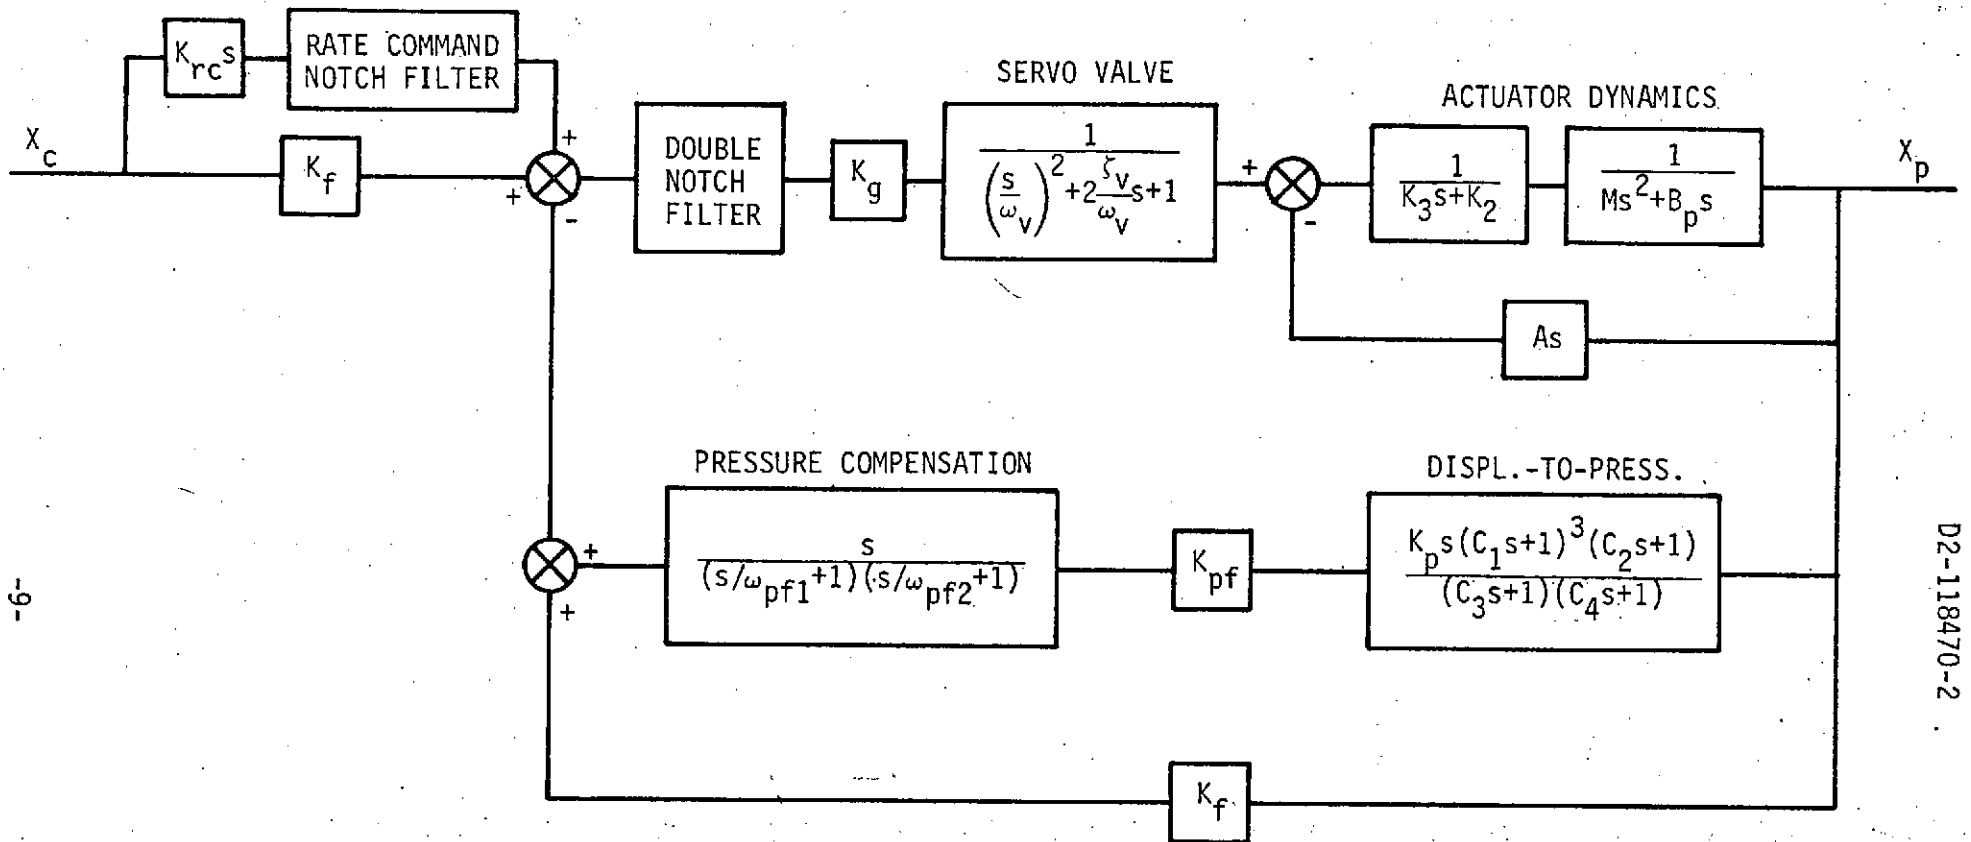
$K_{rc}s$

RATE COMMAND NOTCH FILTER

$X_c$

$K_f$

+

+

-

DOUBLE NOTCH FILTER

$K_g$

SERVO VALVE

$\frac{1}{\left(\frac{s}{\omega_v}\right)^2+2\frac{\zeta_v}{\omega_v}s+1}$

+

-

ACTUATOR DYNAMICS

$\frac{1}{K_3s+K_2}$

$\frac{1}{Ms^2+B_ps}$

$X_p$

As

PRESSURE COMPENSATION

+

+

$\frac{s}{(s/\omega_{pf1}+1)(s/\omega_{pf2}+1)}$

$K_{pf}$

DISPL.-TO-PRESS.

$\frac{K_ps(C_1s+1)^3(C_2s+1)}{(C_3s+1)(C_4s+1)}$

$K_f$

-9-

D2-118470-2